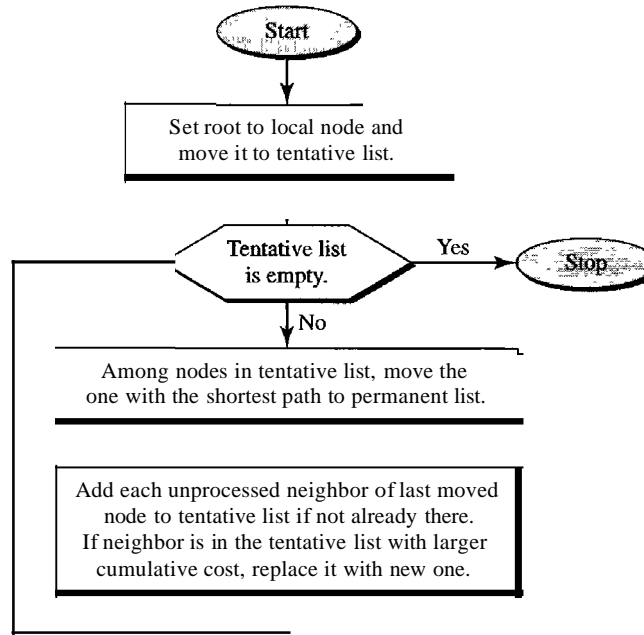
Start

Set root to local node and move it to tentative list.

Tentative list is empty.

Yes

Stop

No

Among nodes in tentative list, move the one with the shortest path to permanent list.

Add each unprocessed neighbor of last moved node to tentative list if not already there. If neighbor is in the tentative list with larger cumulative cost, replace it with new one.